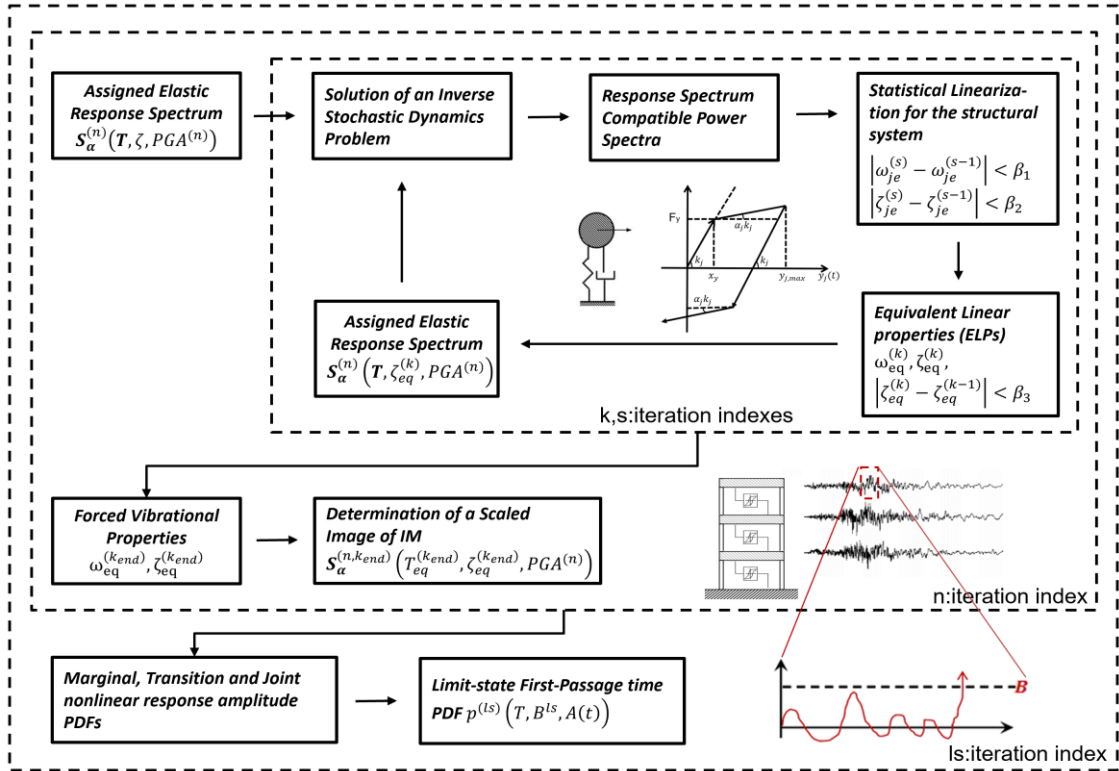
Assigned Elastic Response Spectrum
$S_{\alpha}^{(n)}(T, \zeta, PGA^{(n)})$

Solution of an Inverse Stochastic Dynamics Problem

Response Spectrum Compatible Power Spectra

Statistical Linearization for the structural system
$\left|\omega_{je}^{(s)} - \omega_{je}^{(s-1)}\right| < \beta_1$
$\left|\zeta_{je}^{(s)} - \zeta_{je}^{(s-1)}\right| < \beta_2$

$F_y$
$\alpha_j k_j$
$k_j$
$x_y$
$k_j$
$y_{j,max}$
$y_j(t)$
$\alpha_j k_j$

Assigned Elastic Response Spectrum
$S_{\alpha}^{(n)}\left(T, \zeta_{eq}^{(k)}, PGA^{(n)}\right)$

Equivalent Linear properties (ELPs)
$\omega_{eq}^{(k)}, \zeta_{eq}^{(k)}$,
$\left|\zeta_{eq}^{(k)} - \zeta_{eq}^{(k-1)}\right| < \beta_3$

k,s:iteration indexes

Forced Vibrational Properties
$\omega_{eq}^{(k_{end})}, \zeta_{eq}^{(k_{end})}$

Determination of a Scaled Image of IM
$S_{\alpha}^{(n,k_{end})}\left(T_{eq}^{(k_{end})}, \zeta_{eq}^{(k_{end})}, PGA^{(n)}\right)$

n:iteration index

Marginal, Transition and Joint nonlinear response amplitude PDFs

Limit-state First-Passage time PDF $p^{(ls)}\left(T, B^{ls}, A(t)\right)$

B

ls:iteration index